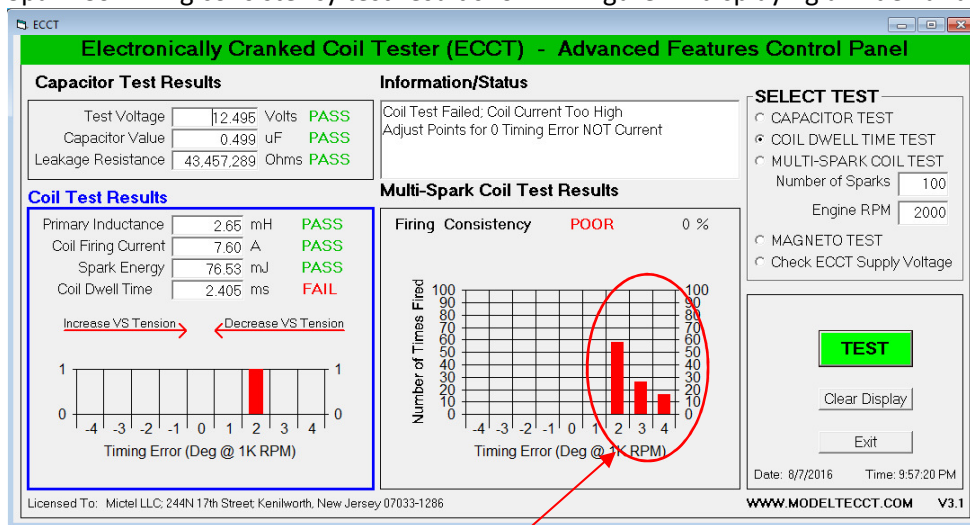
ECCT

Electronically Cranked Coil Tester (ECCT) - Advanced Features Control Panel

Capacitor Test Results

| | | | |
|---|---|---|---|
| Test Voltage | 12.495 | Volts | PASS |
| Capacitor Value | 0.499 | uF | PASS |
| Leakage Resistance | 43,457,289 | Ohms | PASS |

Coil Test Results

| | | | |
|---|---|---|---|
| Primary Inductance | 2.65 | mH | PASS |
| Coil Firing Current | 7.60 | A | PASS |
| Spark Energy | 76.53 | mJ | PASS |
| Coil Dwell Time | 2.405 | ms | FAIL |

Increase VS Tension
Decrease VS Tension

1 1
0 0
-4 -3 -2 -1 0 1 2 3 4
Timing Error (Deg @ 1K RPM)

Information/Status

Coil Test Failed; Coil Current Too High
Adjust Points for 0 Timing Error NOT Current

Multi-Spark Coil Test Results

Firing Consistency POOR 0 %

Number of Times Fired
100 90 80 70 60 50 40 30 20 10 0
100 90 80 70 60 50 40 30 20 10 0
-4 -3 -2 -1 0 1 2 3 4
Timing Error (Deg @ 1K RPM)

SELECT TEST
CAPACITOR TEST
COIL DWELL TIME TEST
MULTI-SPARK COIL TEST
Number of Sparks 100
Engine RPM 2000
MAGNETO TEST
Check ECCT Supply Voltage

TEST

Clear Display

Exit

Date: 8/7/2016 Time: 9:57:20 PM

Licensed To: Mictel LLC; 244N 17th Street; Kenilworth, New Jersey 07033-1286

WWW.MODELTECCT.COM V3.1